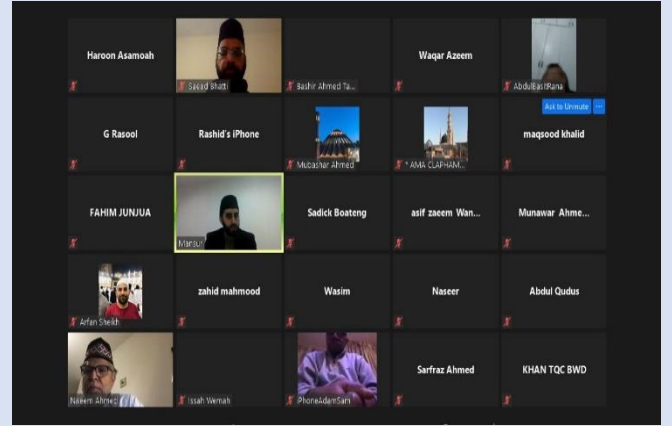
Haroon Asamoah

Sajjad Bhatti

Bashir Ahmed Ta...

Waqar Azeem

AbdulBasitRana

Ask to Unmute

G Rasool

Rashid's iPhone

Mubashar Ahmed

* AMA CLAPHAM...

maqsood khalid

FAHIM JUNJUA

Mansur

Sadick Boateng

asif zaeem Wan...

Munawar Ahme...

Arfan Sheikh

zahid mahmood

Wasim

Naseer

Abdul Qudus

Naeem Ahmed

Issah Wemah

PhoneAdamSani

Sarfraz Ahmed

KHAN TQC BWD